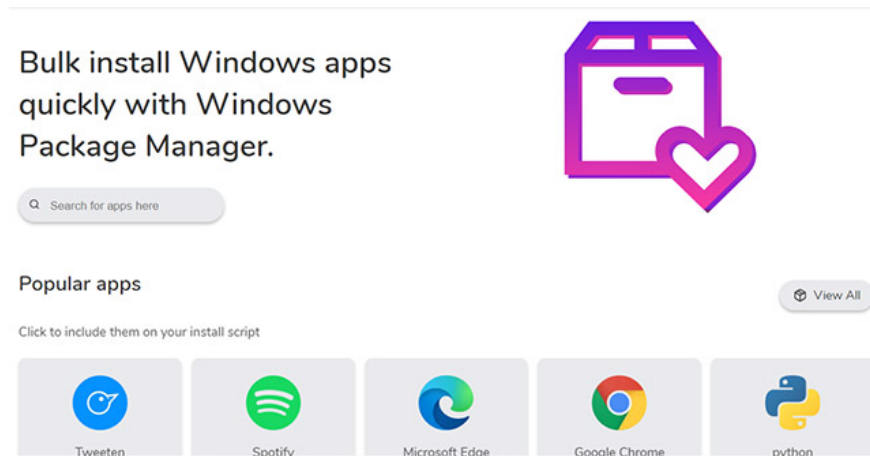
Bulk install Windows apps quickly with Windows Package Manager.

Search for apps here

Popular apps

View All

Click to include them on your install script

Tweeten

Spotify

Microsoft Edge

Google Chrome

python